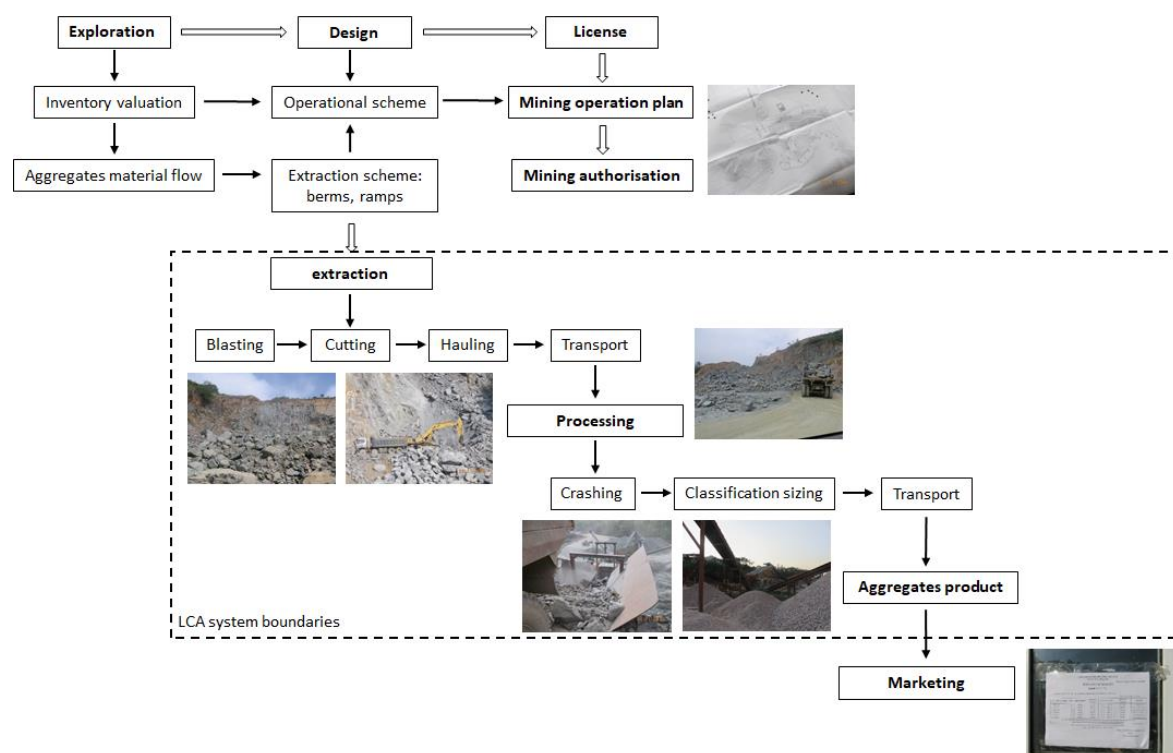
Exploration

Design

License

Inventory valuation

Operational scheme

Mining operation plan

Aggregates material flow

Extraction scheme: berms, ramps

Mining authorisation

extraction

Blasting

Cutting

Hauling

Transport

Processing

Crashing

Classification sizing

Transport

Aggregates product

LCA system boundaries

Marketing